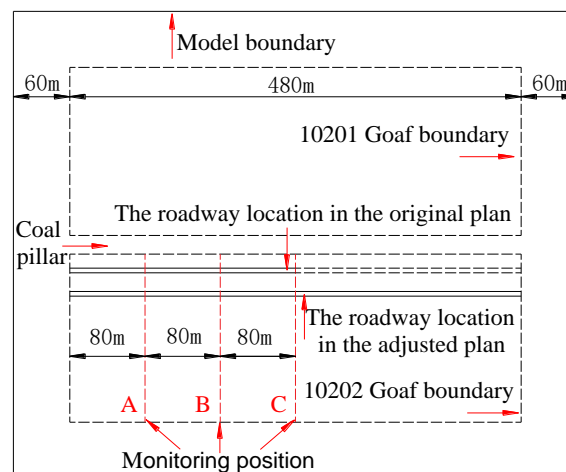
Model boundary

60m

480m

60m

10201 Goaf boundary

The roadway location in the original plan

Coal pillar

The roadway location in the adjusted plan

80m

80m

80m

10202 Goaf boundary

A

B

C

Monitoring position